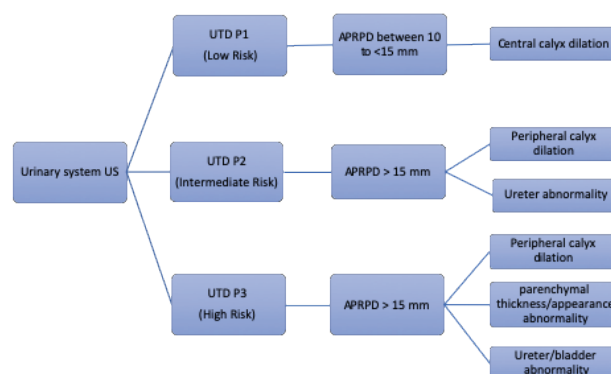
Urinary system US

UTD P1
(Low Risk)

APRPD between 10 to <15 mm

Central calyx dilation

UTD P2
(Intermediate Risk)

APRPD > 15 mm

Peripheral calyx dilation

Ureter abnormality

UTD P3
(High Risk)

APRPD > 15 mm

Peripheral calyx dilation

parenchymal thickness/appearance abnormality

Ureter/bladder abnormality